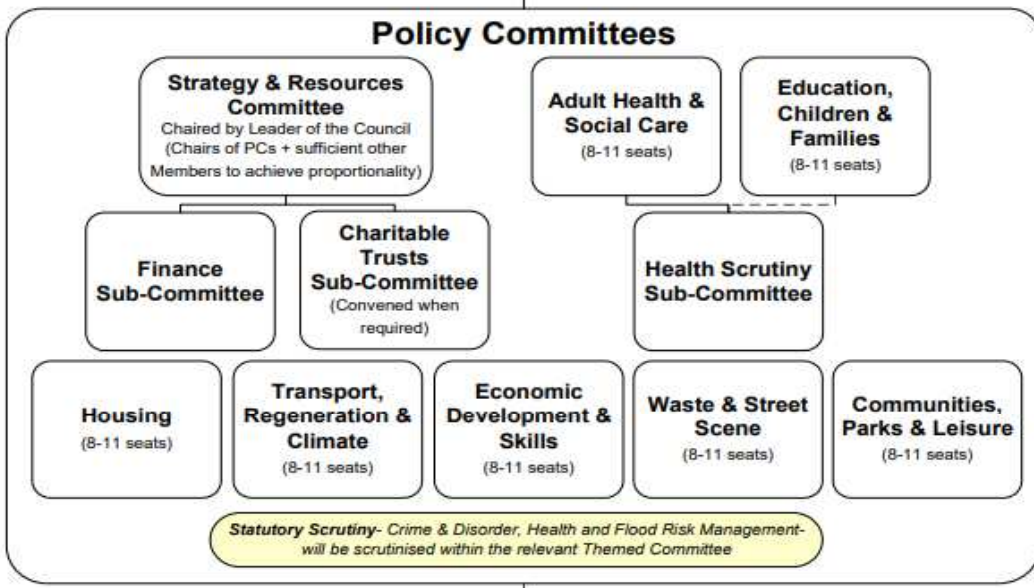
Policy Committees

Strategy & Resources Committee
Chaired by Leader of the Council
(Chairs of PCs + sufficient other Members to achieve proportionality)

Adult Health & Social Care
(8-11 seats)

Education, Children & Families
(8-11 seats)

Finance Sub-Committee

Charitable Trusts Sub-Committee
(Convened when required)

Health Scrutiny Sub-Committee

Housing
(8-11 seats)

Transport, Regeneration & Climate
(8-11 seats)

Economic Development & Skills
(8-11 seats)

Waste & Street Scene
(8-11 seats)

Communities, Parks & Leisure
(8-11 seats)

Statutory Scrutiny- Crime & Disorder, Health and Flood Risk Management- will be scrutinised within the relevant Themed Committee